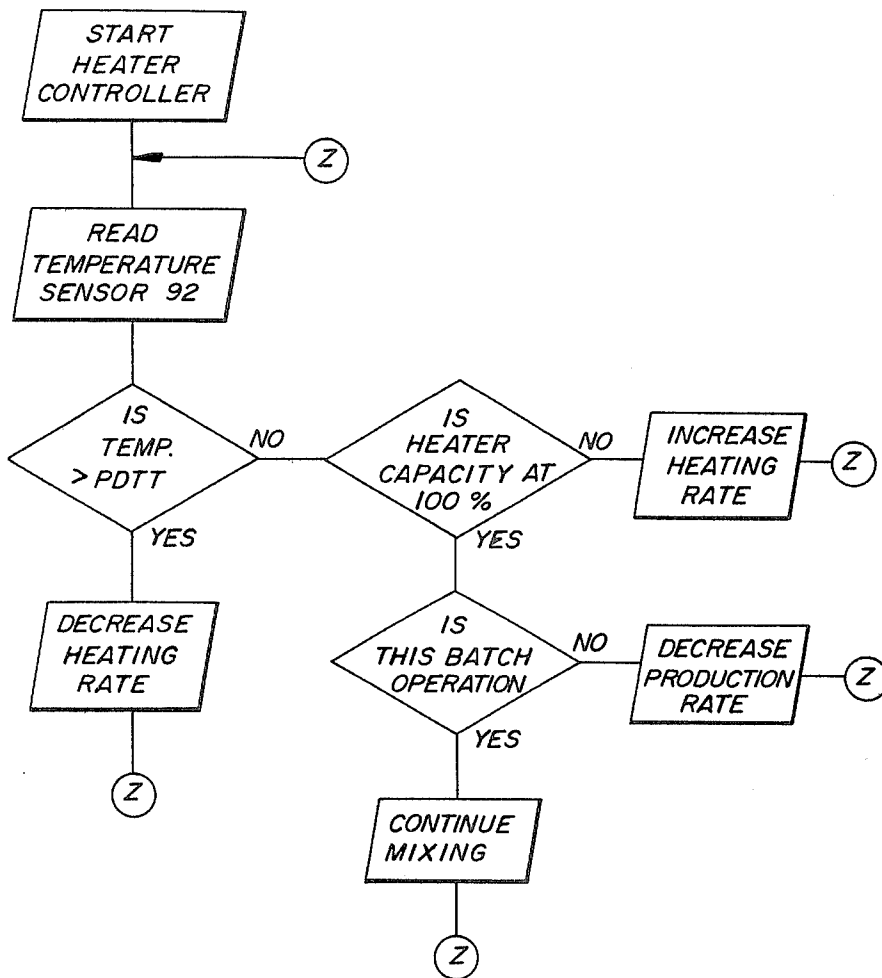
START HEATER CONTROLLER

Z

READ TEMPERATURE SENSOR 92

IS TEMP. > PDTT

NO

IS HEATER CAPACITY AT 100 %

NO

INCREASE HEATING RATE

Z

YES

YES

DECREASE HEATING RATE

IS THIS BATCH OPERATION

NO

DECREASE PRODUCTION RATE

Z

Z

YES

CONTINUE MIXING

Z